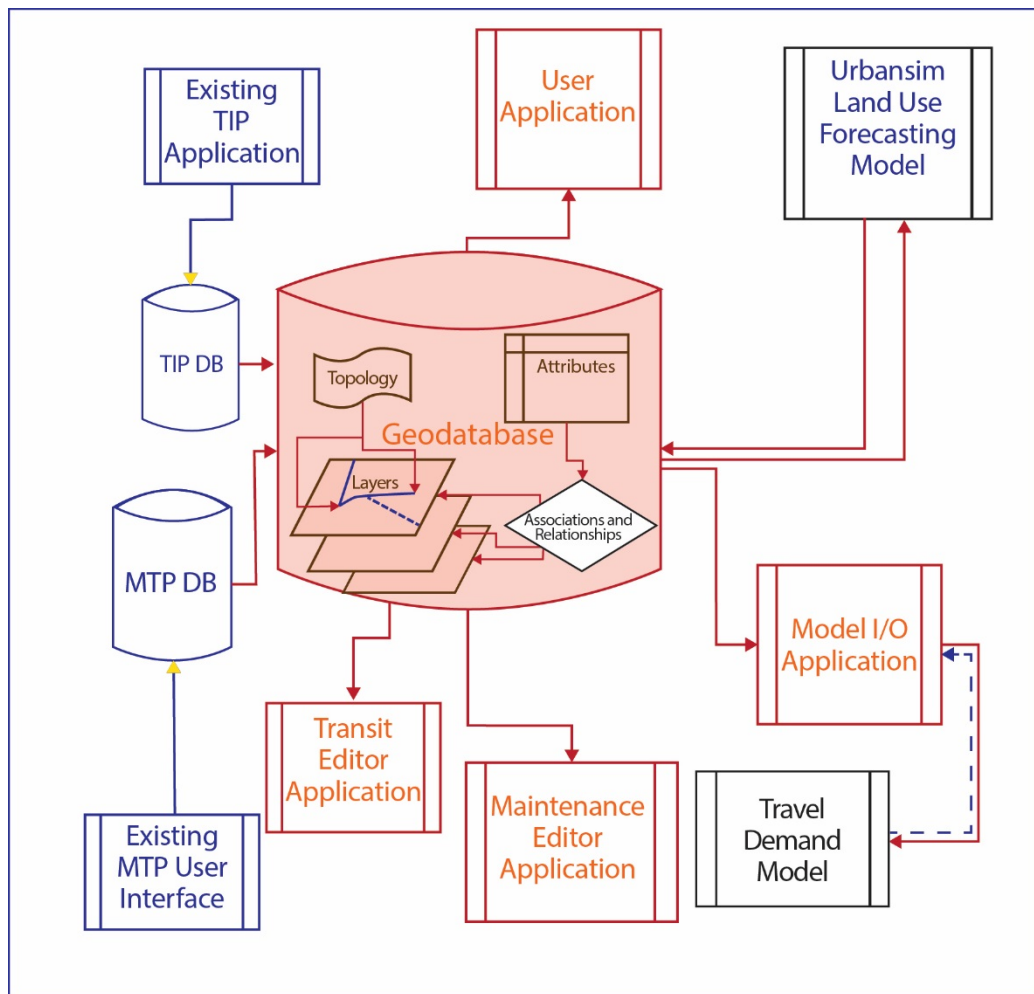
Existing TIP Application

User Application

Urbansim Land Use Forecasting Model

TIP DB

Topology

Attributes

Geodatabase

Layers

Associations and Relationships

MTP DB

Model I/O Application

Transit Editor Application

Maintenance Editor Application

Travel Demand Model

Existing MTP User Interface